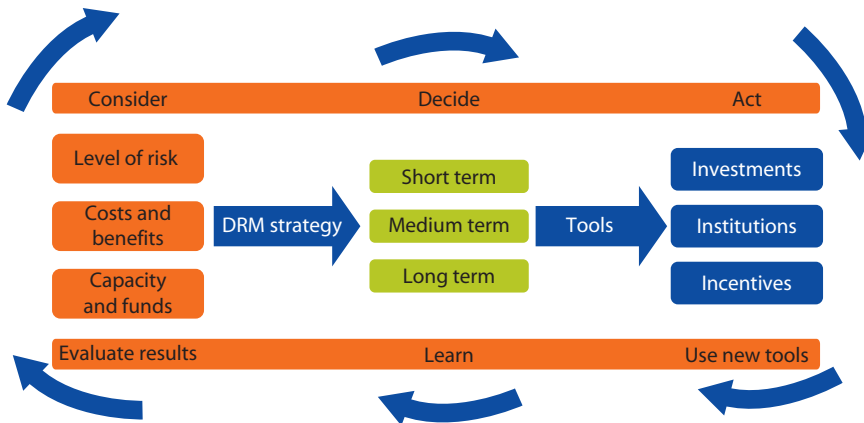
Consider Decide Act

Level of risk

Costs and benefits

Capacity and funds

DRM strategy

Short term

Medium term

Long term

Tools

Investments

Institutions

Incentives

Evaluate results Learn Use new tools